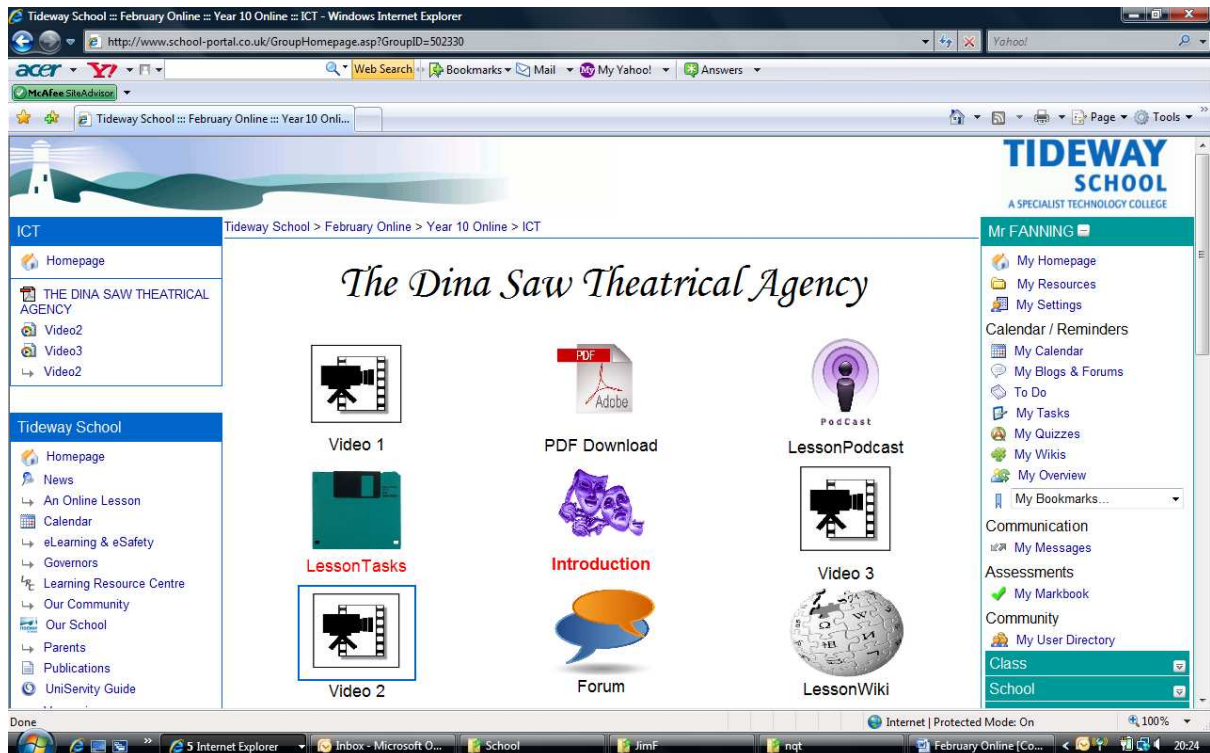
Tideway School ::: February Online ::: Year 10 Online ::: ICT - Windows Internet Explorer

http://www.school-portal.co.uk/GroupHomepage.asp?GroupID=502330

Yahoo!

acer Y! Web Search Bookmarks Mail My Yahoo! Answers

McAfee SiteAdvisor

Tideway School ::: February Online ::: Year 10 Onli...

Page Tools

TIDEWAY SCHOOL
A SPECIALIST TECHNOLOGY COLLEGE

ICT
Homepage
THE DINA SAW THEATRICAL AGENCY
Video2
Video3
Video2

Tideway School
Homepage
News
An Online Lesson
Calendar
eLearning & eSafety
Governors
Learning Resource Centre
Our Community
Our School
Parents
Publications
UniServity Guide

Tideway School > February Online > Year 10 Online > ICT

The Dina Saw Theatrical Agency

Video 1
PDF
Adobe
PDF Download
PodCast
LessonPodcast
LessonTasks
Introduction
Video 3
Video 2
Forum
LessonWiki

Mr FANNING
My Homepage
My Resources
My Settings
Calendar / Reminders
My Calendar
My Blogs & Forums
To Do
My Tasks
My Quizzes
My Wikis
My Overview
My Bookmarks...
Communication
My Messages
Assessments
My Markbook
Community
My User Directory
Class
School

Done
Internet | Protected Mode: On
100%

5 Internet Explorer
Inbox - Microsoft O...
School
JimF
nqt
February Online [Co...
20:24